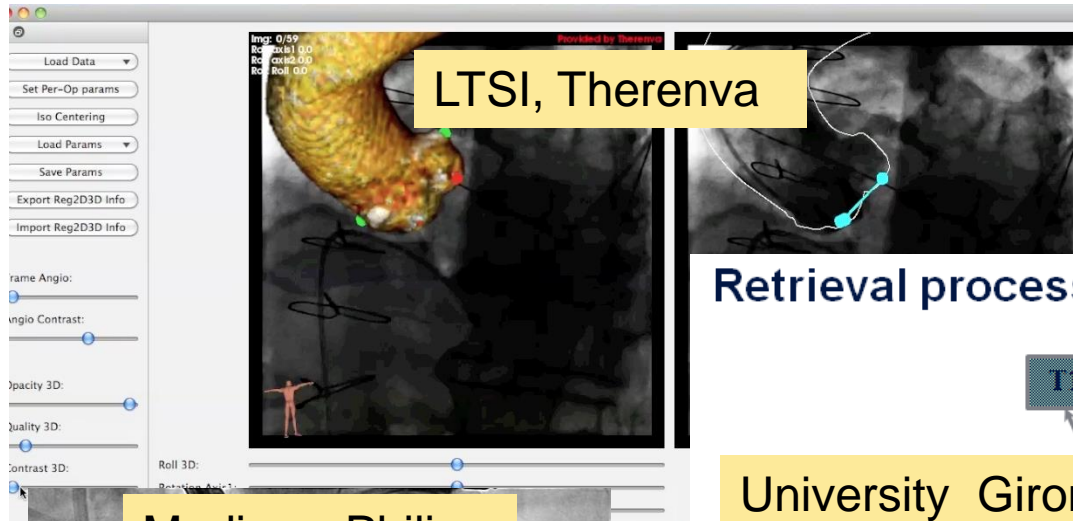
Load Data
Set Per-Op params
Iso Centering
Load Params
Save Params
Export Reg2D3D Info
Import Reg2D3D Info
rame Angio:
Angio Contrast:
Opacity 3D:
Quality 3D:
Contrast 3D:
Roll 3D:
Rotation Axis1:

Img: 0/59
Rot axis1 0.0
Rot axis2 0.0
Rot Roll 0.0
Provided by Therenva

LTSI, Therenva

Retrieval proces

University Giro

Medi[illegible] Phili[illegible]